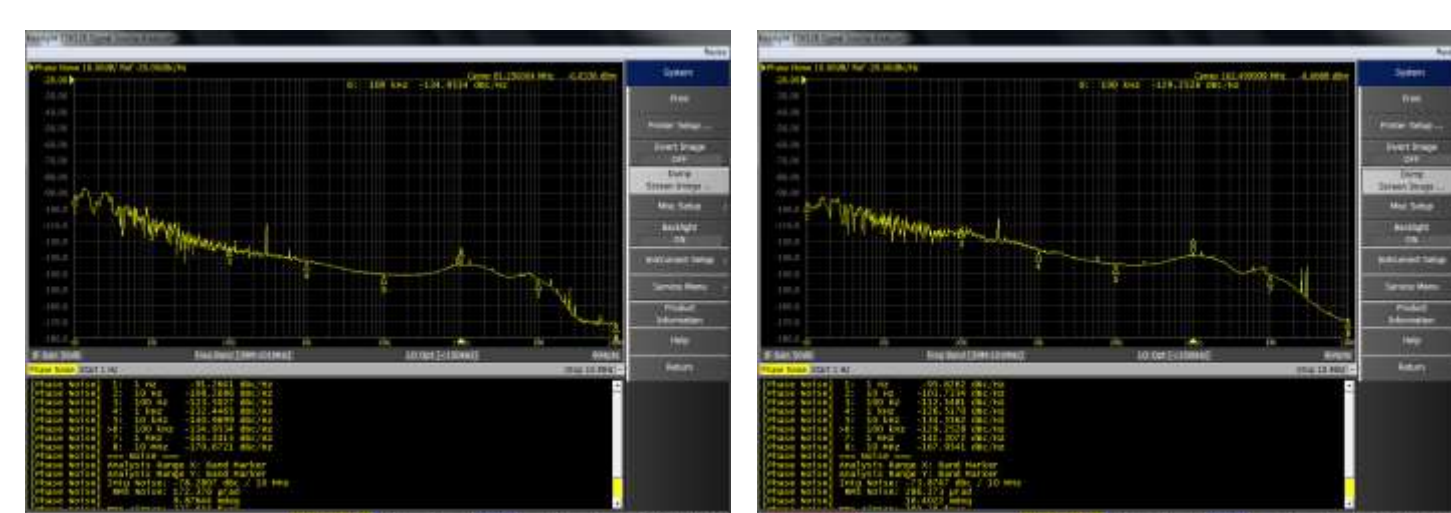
Phase Noise 10.00dB/ Ref -20.00dBc/Hz
Carrier 81.250000 MHz -4.8230 dBm
6: 100 kHz -134.9334 dBc/Hz

System
Print
Printer Setup...
Invert Image Off
Dump Screen Image...
Misc Setup
Backlight On
Instrument Setup
Service Menu
Product Information
Help
Return

Phase Noise Start 1 Hz Stop 10 MHz

Phase Noise 1: 1 Hz -91.2661 dBc/Hz
Phase Noise 2: 10 Hz -108.2890 dBc/Hz
Phase Noise 3: 100 Hz -121.5837 dBc/Hz
Phase Noise 4: 1 kHz -132.4465 dBc/Hz
Phase Noise 5: 10 kHz -140.9899 dBc/Hz
Phase Noise >6: 100 kHz -134.9334 dBc/Hz
Phase Noise 7: 1 MHz -146.0414 dBc/Hz
Phase Noise 8: 10 MHz -173.0721 dBc/Hz
Phase Noise --- Noise ---
Phase Noise Analysis Range X: Band Marker
Phase Noise Analysis Range Y: Band Marker
Phase Noise Intg Noise: -76.2807 dBc / 10 MHz
Phase Noise RMS Noise: 172.370 µrad
Phase Noise 9.87644 mdeg

Phase Noise 10.00dB/ Ref -20.00dBc/Hz
Carrier 162.499999 MHz -4.4688 dBm
6: 100 kHz -129.2124 dBc/Hz

System
Print
Printer Setup...
Invert Image Off
Dump Screen Image...
Misc Setup
Backlight On
Instrument Setup
Service Menu
Product Information
Help
Return

Phase Noise Start 1 Hz Stop 10 MHz

Phase Noise 1: 1 Hz -95.8282 dBc/Hz
Phase Noise 2: 10 Hz -101.7134 dBc/Hz
Phase Noise 3: 100 Hz -112.3481 dBc/Hz
Phase Noise 4: 1 kHz -126.5370 dBc/Hz
Phase Noise 5: 10 kHz -134.3382 dBc/Hz
Phase Noise >6: 100 kHz -129.2124 dBc/Hz
Phase Noise 7: 1 MHz -141.3077 dBc/Hz
Phase Noise 8: 10 MHz -167.9561 dBc/Hz
Phase Noise --- Noise ---
Phase Noise Analysis Range X: Band Marker
Phase Noise Analysis Range Y: Band Marker
Phase Noise Intg Noise: -73.8747 dBc / 10 MHz
Phase Noise RMS Noise: 286.273 µrad
Phase Noise 16.4023 mdeg